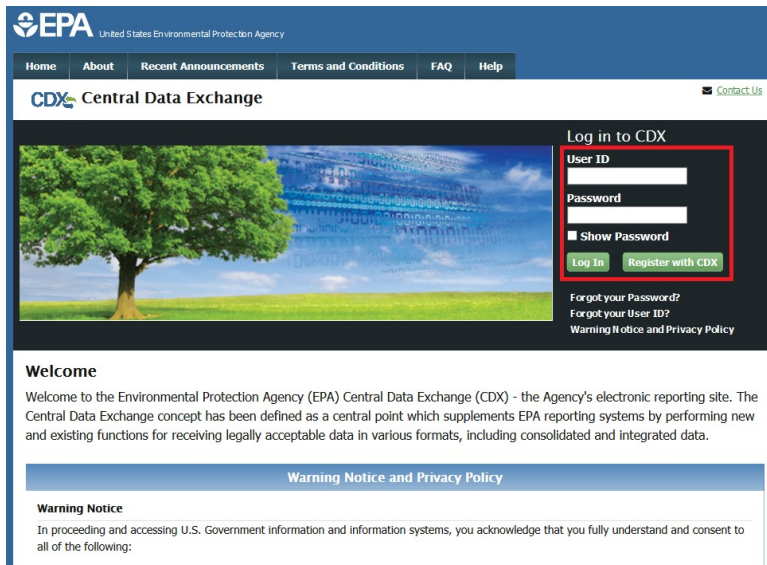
EPA United States Environmental Protection Agency

Home | About | Recent Announcements | Terms and Conditions | FAQ | Help

CDX Central Data Exchange

Contact Us

Log in to CDX

User ID

Password

Show Password

Log In

Register with CDX

Forgot your Password?

Forgot your User ID?

Warning Notice and Privacy Policy

Welcome

Welcome to the Environmental Protection Agency (EPA) Central Data Exchange (CDX) - the Agency's electronic reporting site. The Central Data Exchange concept has been defined as a central point which supplements EPA reporting systems by performing new and existing functions for receiving legally acceptable data in various formats, including consolidated and integrated data.

Warning Notice and Privacy Policy

Warning Notice

In proceeding and accessing U.S. Government information and information systems, you acknowledge that you fully understand and consent to all of the following: